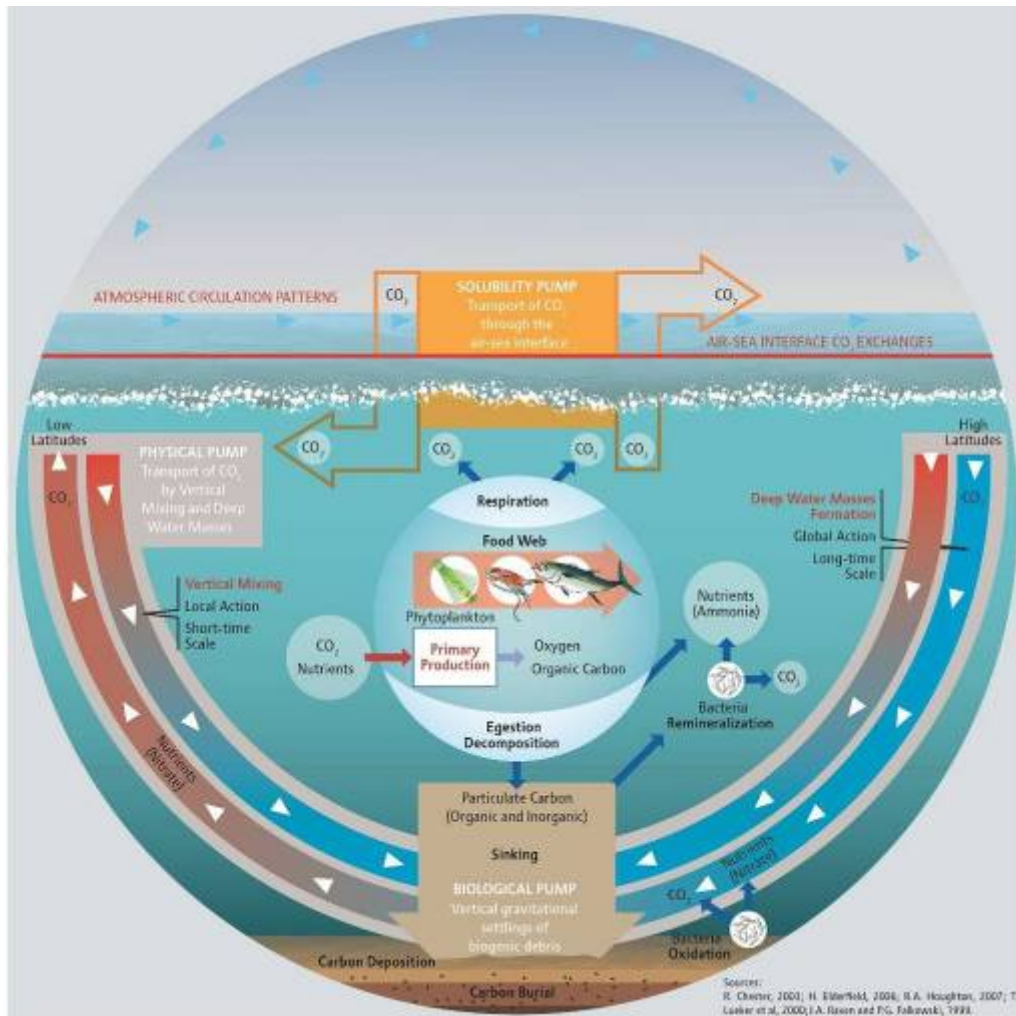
ATMOSPHERIC CIRCULATION PATTERNS

$CO_2$

SOLUBILITY PUMP
Transport of $CO_2$ through the air-sea interface

$CO_2$

AIR-SEA INTERFACE $CO_2$ EXCHANGES

Low Latitudes

PHYSICAL PUMP
Transport of $CO_2$ by Vertical Mixing and Deep Water Masses

$CO_2$

$CO_2$

$CO_2$

$CO_2$

High Latitudes

$CO_2$

Respiration

Food Web

Deep Water Masses Formation
Global Action
Long-time Scale

$CO_2$

Vertical Mixing
Local Action
Short-time Scale

Phytoplankton

Nutrients (Ammonia)

$CO_2$
Nutrients

Primary Production

Oxygen
Organic Carbon

$CO_2$

Bacteria
Remineralization

Egestion
Decomposition

Nutrients (Nitrate)

Particulate Carbon (Organic and Inorganic)

Sinking

BIOLOGICAL PUMP
Vertical gravitational settlings of biogenic debris

Nutrients (Nitrate)

$CO_2$

Bacteria
Oxidation

Carbon Deposition

Carbon Burial

Sources:
R. Chester, 2003; H. Elderfield, 2006; R.A. Houghton, 2007; T. Lueker et al, 2000; J.A. Raven and P.G. Falkowski, 1999.